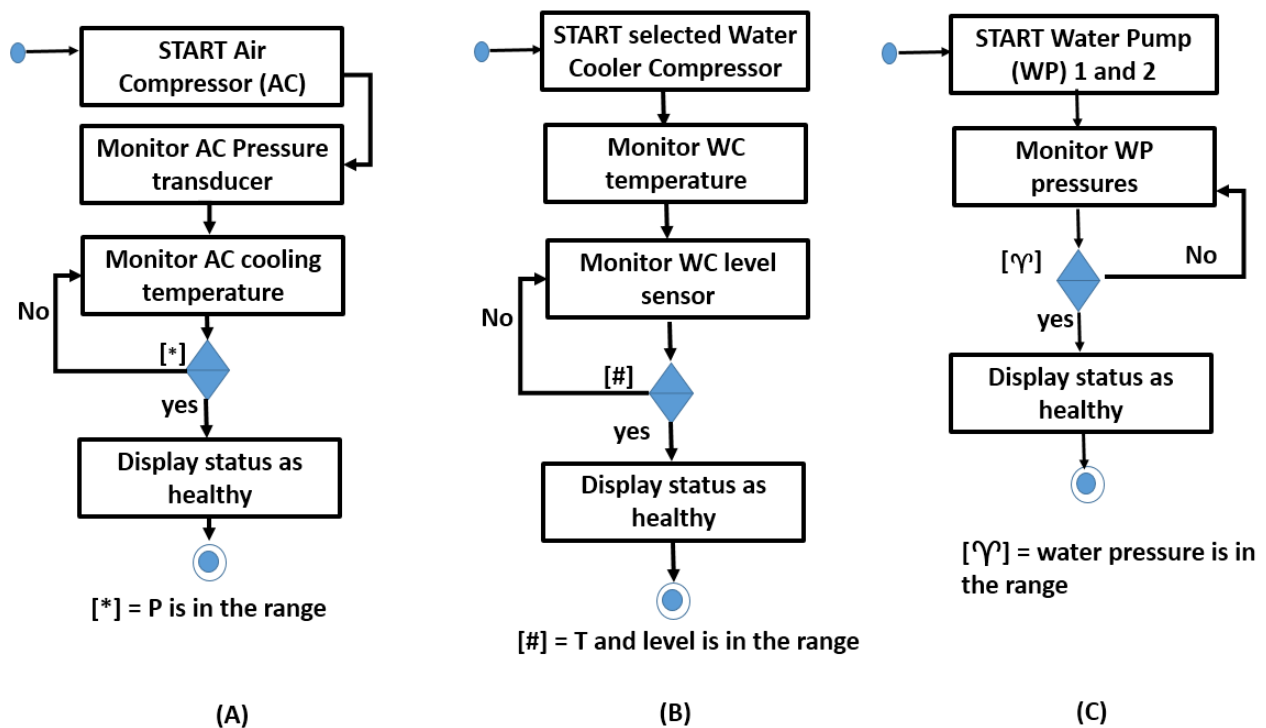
START Air Compressor (AC)

Monitor AC Pressure transducer

Monitor AC cooling temperature

No

[*]

yes

Display status as healthy

[*] = P is in the range

(A)

START selected Water Cooler Compressor

Monitor WC temperature

Monitor WC level sensor

No

[#]

yes

Display status as healthy

[#] = T and level is in the range

(B)

START Water Pump (WP) 1 and 2

Monitor WP pressures

[♈]

No

yes

Display status as healthy

[♈] = water pressure is in the range

(C)